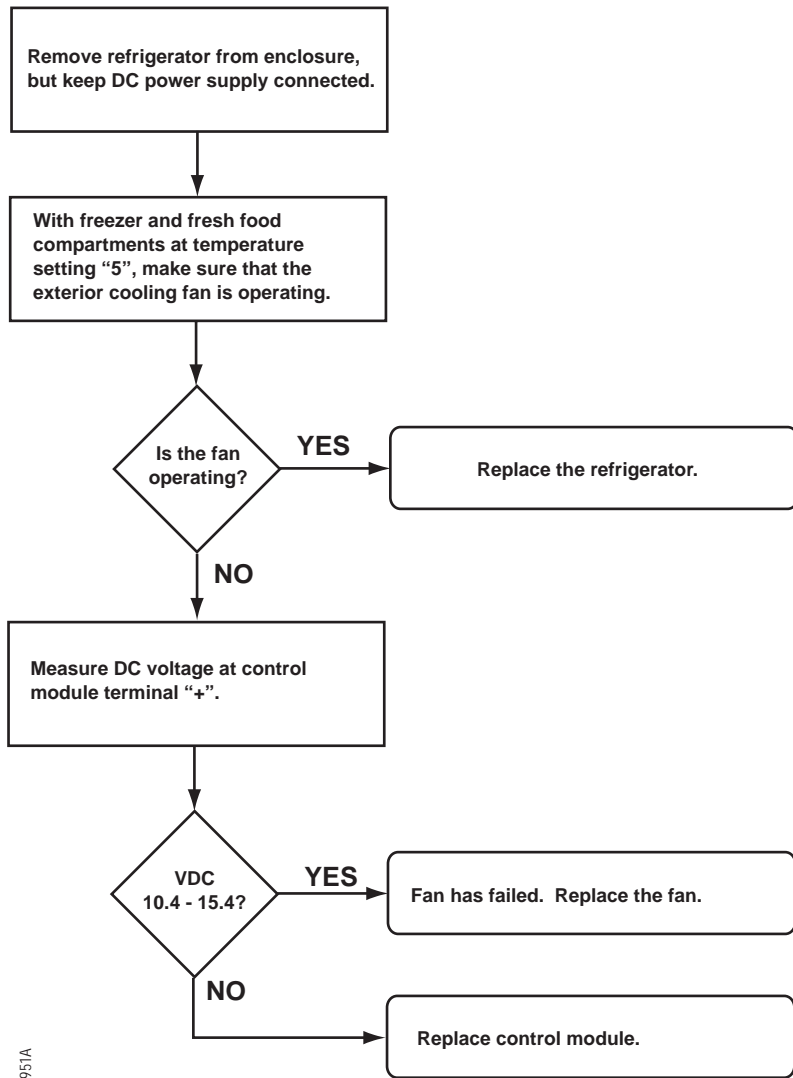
Remove refrigerator from enclosure, but keep DC power supply connected.

With freezer and fresh food compartments at temperature setting "5", make sure that the exterior cooling fan is operating.

Is the fan operating?

YES

Replace the refrigerator.

NO

Measure DC voltage at control module terminal "+".

VDC 10.4 - 15.4?

YES

Fan has failed. Replace the fan.

NO

Replace control module.

951A